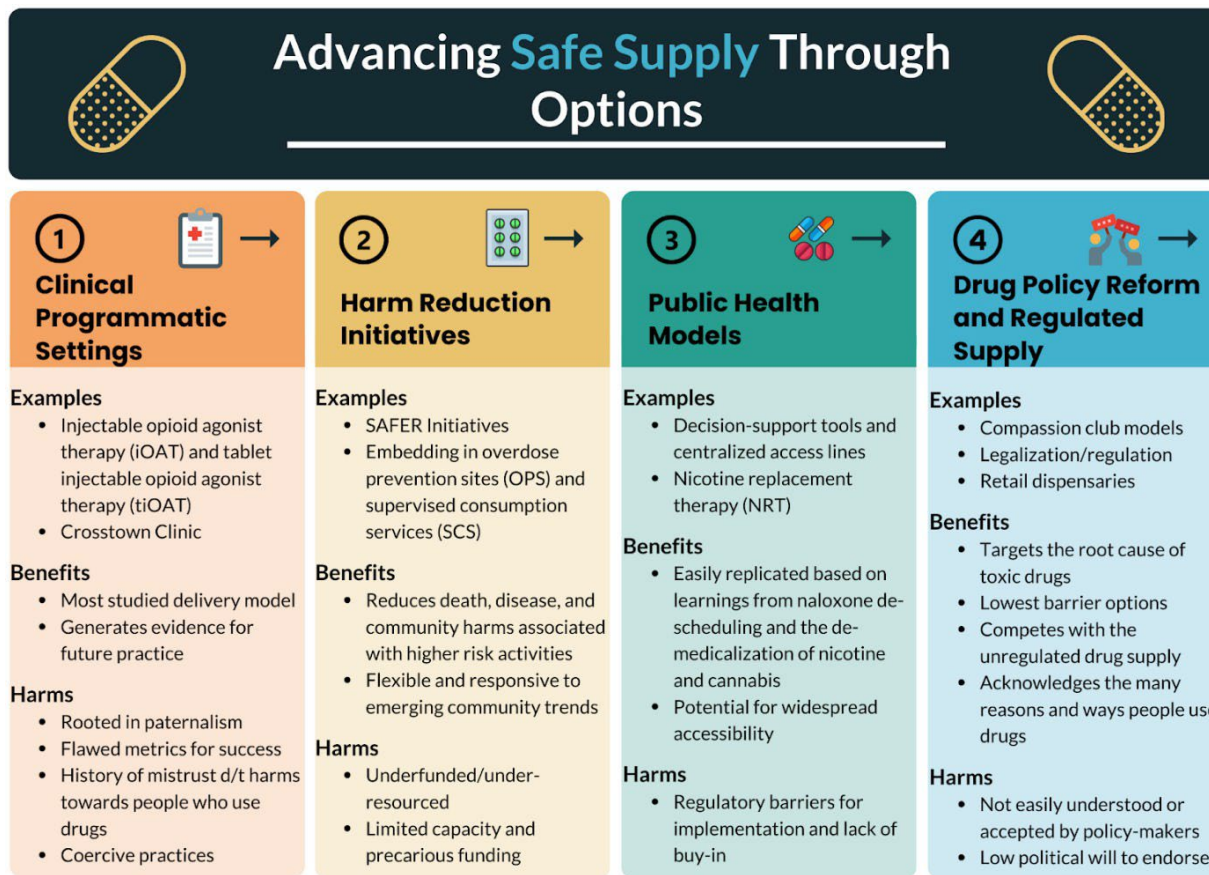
Advancing Safe Supply Through Options

1 →

Clinical Programmatic Settings

Examples
- Injectable opioid agonist therapy (iOAT) and tablet injectable opioid agonist therapy (tiOAT)
- Crosstown Clinic

Benefits
- Most studied delivery model
- Generates evidence for future practice

Harms
- Rooted in paternalism
- Flawed metrics for success
- History of mistrust d/t harms towards people who use drugs
- Coercive practices

2 →

Harm Reduction Initiatives

Examples
- SAFER Initiatives
- Embedding in overdose prevention sites (OPS) and supervised consumption services (SCS)

Benefits
- Reduces death, disease, and community harms associated with higher risk activities
- Flexible and responsive to emerging community trends

Harms
- Underfunded/under-resourced
- Limited capacity and precarious funding

3 →

Public Health Models

Examples
- Decision-support tools and centralized access lines
- Nicotine replacement therapy (NRT)

Benefits
- Easily replicated based on learnings from naloxone de-scheduling and the de-medicalization of nicotine and cannabis
- Potential for widespread accessibility

Harms
- Regulatory barriers for implementation and lack of buy-in

4 →

Drug Policy Reform and Regulated Supply

Examples
- Compassion club models
- Legalization/regulation
- Retail dispensaries

Benefits
- Targets the root cause of toxic drugs
- Lowest barrier options
- Competes with the unregulated drug supply
- Acknowledges the many reasons and ways people us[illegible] drugs

Harms
- Not easily understood or accepted by policy-makers
- Low political will to endorse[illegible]